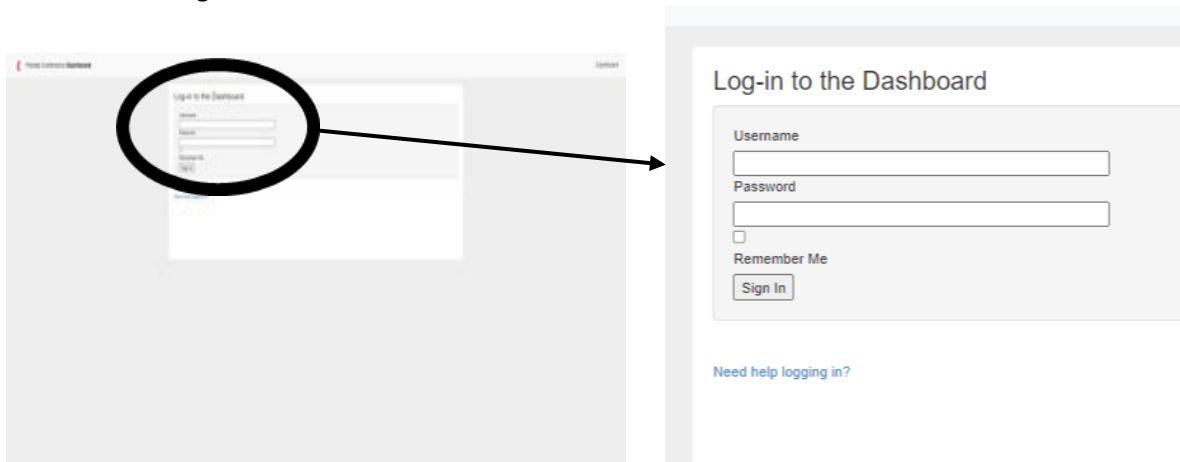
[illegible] Dashboard

Dashboard

Log-in to the Dashboard

Username

Password

Remember Me

Sign In

Need help logging in?

Log-in to the Dashboard

Username

Password

Remember Me

Sign In

Need help logging in?